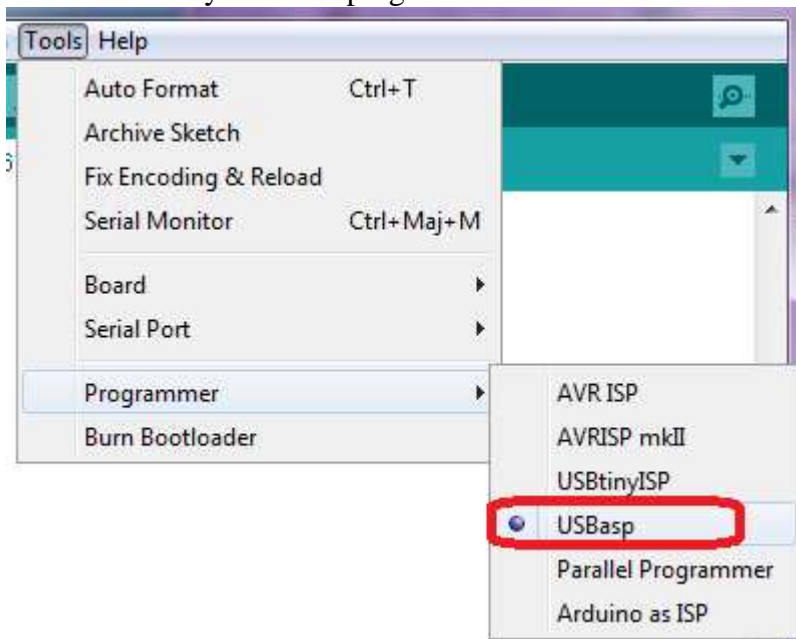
Tools Help

Auto Format Ctrl+T
Archive Sketch
Fix Encoding & Reload
Serial Monitor Ctrl+Maj+M

Board
Serial Port

Programmer
Burn Bootloader

AVR ISP
AVRISP mkII
USBtinyISP
USBasp
Parallel Programmer
Arduino as ISP